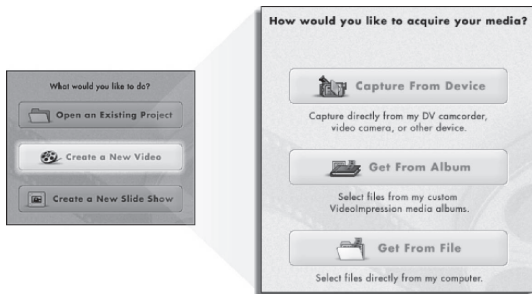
What would you like to do?

Open an Existing Project

Create a New Video

Create a New Slide Show

How would you like to acquire your media?

Capture From Device

Capture directly from my DV camcorder, video camera, or other device.

Get From Album

Select files from my custom VideoImpression media albums.

Get From File

Select files directly from my computer.